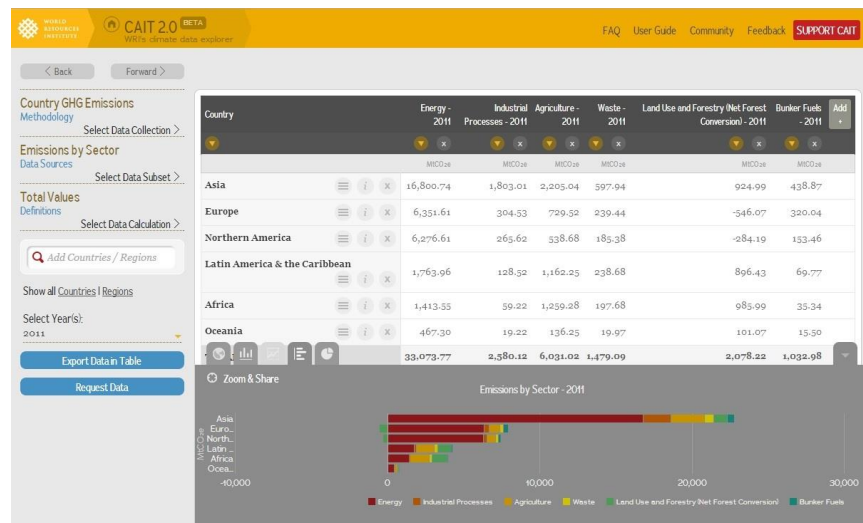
WORLD RESOURCES INSTITUTE

CAIT 2.0 BETA
WRI's climate data explorer

FAQ User Guide Community Feedback SUPPORT CAIT

< Back Forward >

Country GHG Emissions
Methodology
Select Data Collection >

Emissions by Sector
Data Sources
Select Data Subset >

Total Values
Definitions
Select Data Calculation >

Add Countries / Regions

Show all Countries | Regions

Select Year(s):
2011

Export Data in Table

Request Data

| Country | Energy - 2011 | Industrial Processes - 2011 | Agriculture - 2011 | Waste - 2011 | Land Use and Forestry (Net Forest Conversion) - 2011 | Bunker Fuels - 2011 |
|---|---|---|---|---|---|---|
| | MtCO2e | MtCO2e | MtCO2e | MtCO2e | MtCO2e | MtCO2e |
| Asia | 16,800.74 | 1,803.01 | 2,205.04 | 597.94 | 924.99 | 438.87 |
| Europe | 6,351.61 | 304.53 | 729.52 | 239.44 | -546.07 | 320.04 |
| Northern America | 6,276.61 | 265.62 | 538.68 | 185.38 | -284.19 | 153.46 |
| Latin America & the Caribbean | 1,763.96 | 128.52 | 1,162.25 | 238.68 | 896.43 | 69.77 |
| Africa | 1,413.55 | 59.22 | 1,259.28 | 197.68 | 985.99 | 35.34 |
| Oceania | 467.30 | 19.22 | 136.25 | 19.97 | 101.07 | 15.50 |
| | 33,073.77 | 2,580.12 | 6,031.02 | 1,479.09 | 2,078.22 | 1,032.98 |

Add +

Zoom & Share

Emissions by Sector - 2011

Asia
Euro...
North...
Latin ...
Africa
Ocea...

MtCO2e

-10,000 0 10,000 20,000 30,000

Energy Industrial Processes Agriculture Waste Land Use and Forestry (Net Forest Conversion) Bunker Fuels